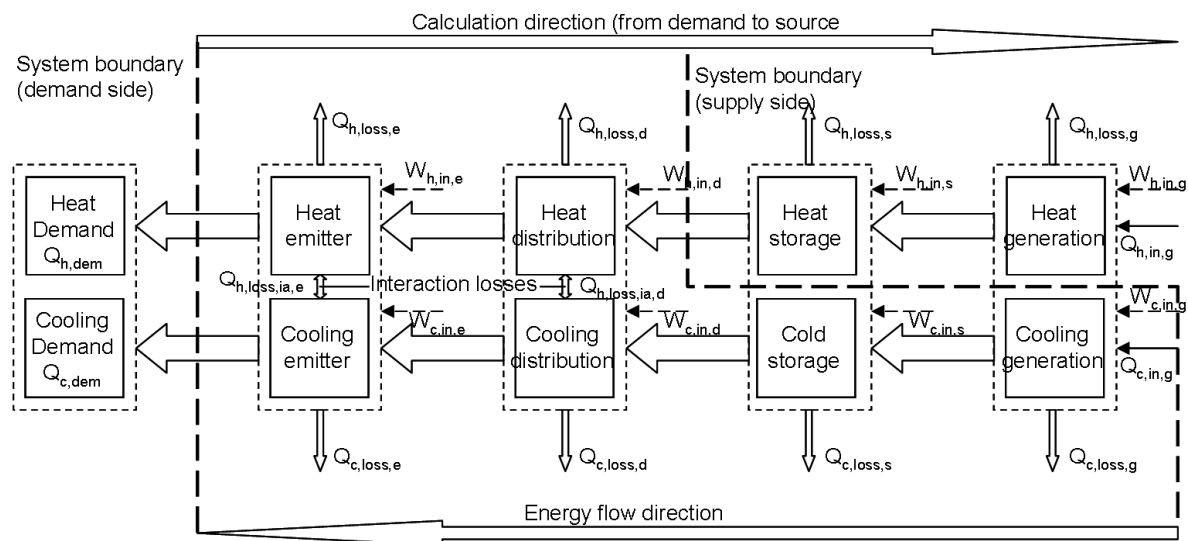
Calculation direction (from demand to source

System boundary (demand side)

System boundary (supply side)

$Q_{h,loss,e}$

$Q_{h,loss,d}$

$Q_{h,loss,s}$

$Q_{h,loss,g}$

$W_{h,in,e}$

$W_{h,in,d}$

$W_{h,in,s}$

$W_{h,in,g}$

Heat Demand $Q_{h,dem}$

Heat emitter

Heat distribution

Heat storage

Heat generation

$Q_{h,in,g}$

$Q_{h,loss,ia,e}$

Interaction losses

$Q_{h,loss,ia,d}$

$W_{c,in,e}$

$W_{c,in,d}$

$W_{c,in,s}$

$W_{c,in,g}$

Cooling Demand $Q_{c,dem}$

Cooling emitter

Cooling distribution

Cold storage

Cooling generation

$Q_{c,in,g}$

$Q_{c,loss,e}$

$Q_{c,loss,d}$

$Q_{c,loss,s}$

$Q_{c,loss,g}$

Energy flow direction